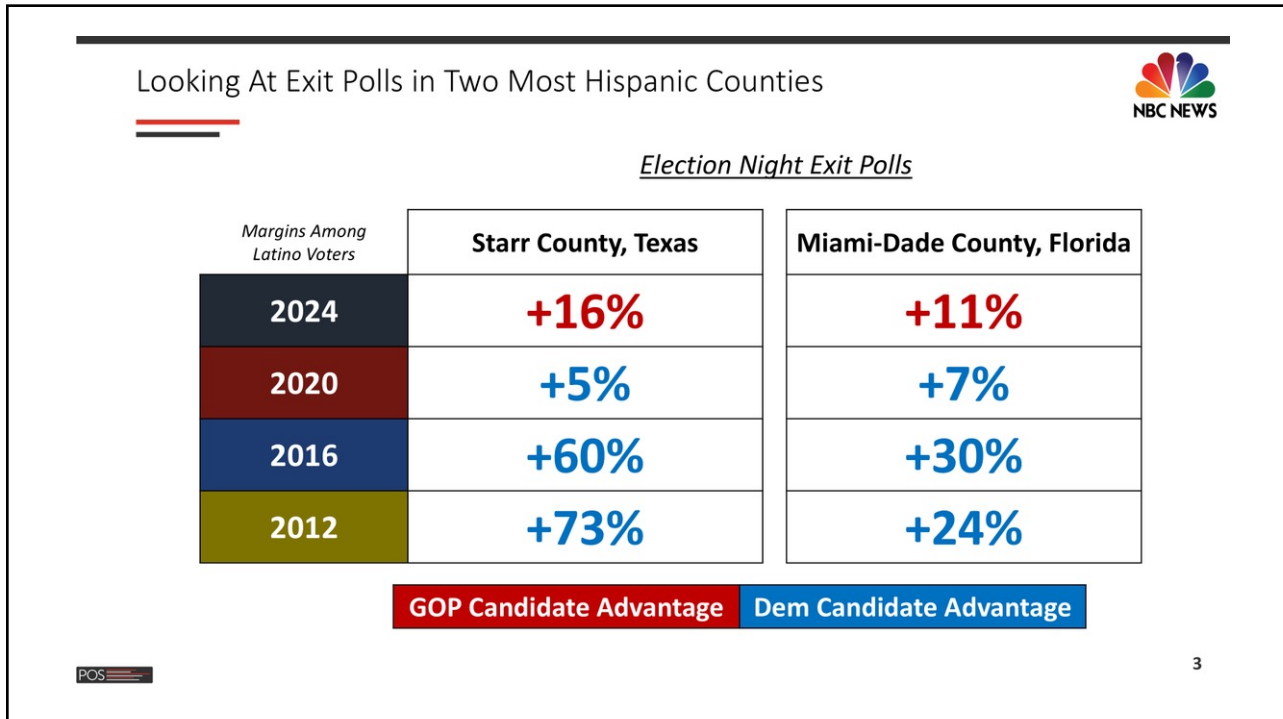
Looking At Exit Polls in Two Most Hispanic Counties

NBC NEWS

Election Night Exit Polls

| Margins Among Latino Voters | Starr County, Texas | Miami-Dade County, Florida |
|---|---|---|
| 2024 | +16% | +11% |
| 2020 | +5% | +7% |
| 2016 | +60% | +30% |
| 2012 | +73% | +24% |

GOP Candidate Advantage | Dem Candidate Advantage

POS

3